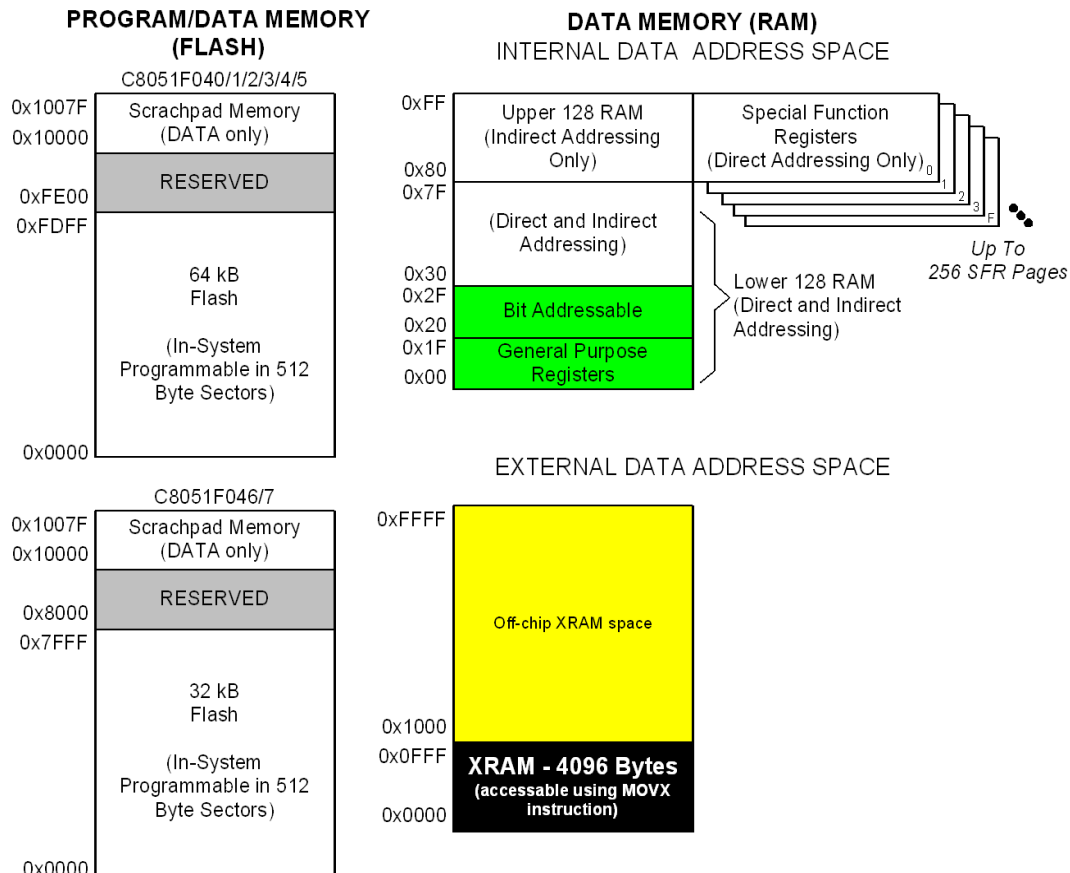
PROGRAM/DATA MEMORY (FLASH)

C8051F040/1/2/3/4/5

0x1007F
0x10000
Scrachpad Memory (DATA only)

RESERVED
0xFE00
0xFDFF

64 kB Flash

(In-System Programmable in 512 Byte Sectors)

0x0000

C8051F046/7

0x1007F
0x10000
Scrachpad Memory (DATA only)

RESERVED
0x8000
0x7FFF

32 kB Flash

(In-System Programmable in 512 Byte Sectors)

0x0000

DATA MEMORY (RAM)
INTERNAL DATA ADDRESS SPACE

0xFF
Upper 128 RAM (Indirect Addressing Only)
0x80
Special Function Registers (Direct Addressing Only)
0
1
2
3
F
0x7F
(Direct and Indirect Addressing)
0x30
0x2F
Bit Addressable
0x20
0x1F
General Purpose Registers
0x00
Lower 128 RAM (Direct and Indirect Addressing)

Up To 256 SFR Pages

EXTERNAL DATA ADDRESS SPACE

0xFFFF
Off-chip XRAM space
0x1000
0x0FFF
XRAM - 4096 Bytes
(accessable using MOVX instruction)
0x0000